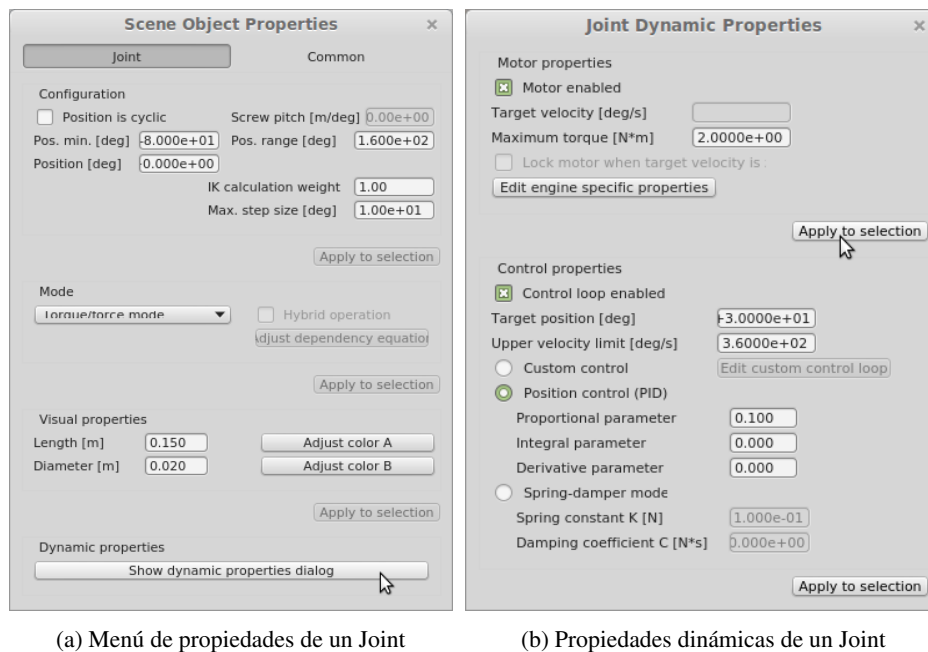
Scene Object Properties ×

Joint | Common

Configuration
Position is cyclic
Screw pitch [m/deg] 0.00e+00
Pos. min. [deg] -8.000e+01
Pos. range [deg] 1.600e+02
Position [deg] 0.000e+00
IK calculation weight 1.00
Max. step size [deg] 1.00e+01

Apply to selection

Mode
Torque/force mode
Hybrid operation
Adjust dependency equation

Apply to selection

Visual properties
Length [m] 0.150
Adjust color A
Diameter [m] 0.020
Adjust color B

Apply to selection

Dynamic properties
Show dynamic properties dialog

(a) Menú de propiedades de un Joint

Joint Dynamic Properties ×

Motor properties
Motor enabled
Target velocity [deg/s]
Maximum torque [N*m] 2.0000e+00
Lock motor when target velocity is
Edit engine specific properties

Apply to selection

Control properties
Control loop enabled
Target position [deg] -3.0000e+01
Upper velocity limit [deg/s] 3.6000e+02
Custom control
Edit custom control loop
Position control (PID)
Proportional parameter 0.100
Integral parameter 0.000
Derivative parameter 0.000
Spring-damper mode
Spring constant K [N] 1.000e-01
Damping coefficient C [N*s] 0.000e+00

Apply to selection

(b) Propiedades dinámicas de un Joint